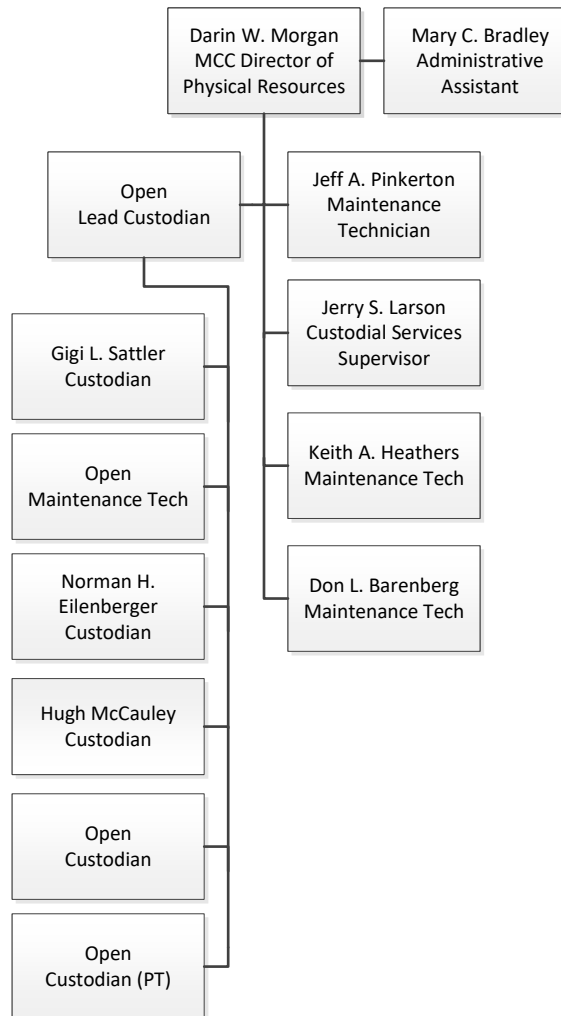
Darin W. Morgan
MCC Director of Physical Resources

Mary C. Bradley
Administrative Assistant

Open
Lead Custodian

Jeff A. Pinkerton
Maintenance Technician

Jerry S. Larson
Custodial Services Supervisor

Keith A. Heathers
Maintenance Tech

Don L. Barenberg
Maintenance Tech

Gigi L. Sattler
Custodian

Open
Maintenance Tech

Norman H. Eilenberger
Custodian

Hugh McCauley
Custodian

Open
Custodian

Open
Custodian (PT)